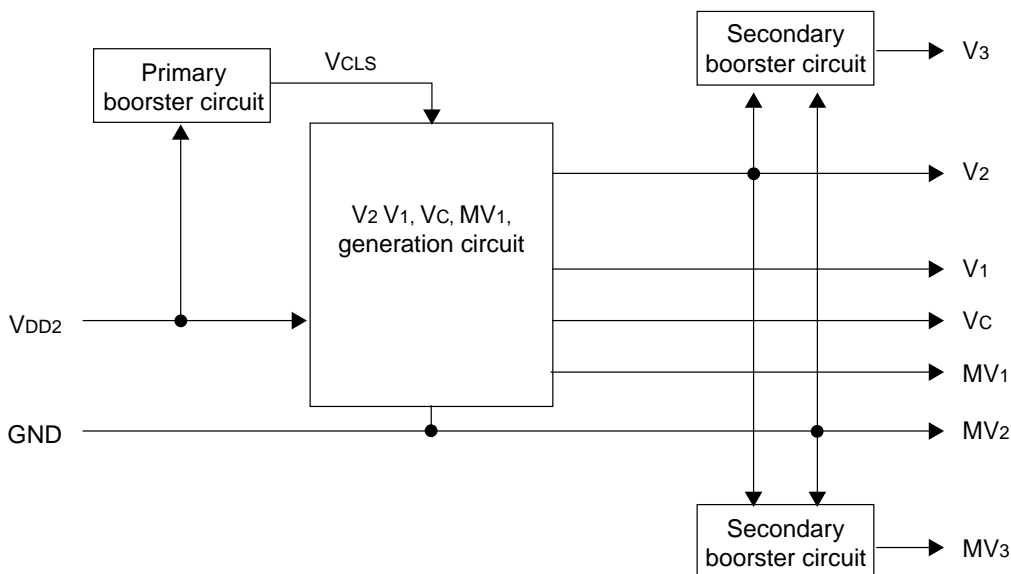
Primary boorster circuit

$V_{CLS}$

Secondary boorster circuit

$V_3$

$V_2$ $V_1$, $V_C$, $MV_1$, generation circuit

$V_2$

$V_1$

$V_{DD2}$

$V_C$

$MV_1$

GND

$MV_2$

Secondary boorster circuit

$MV_3$